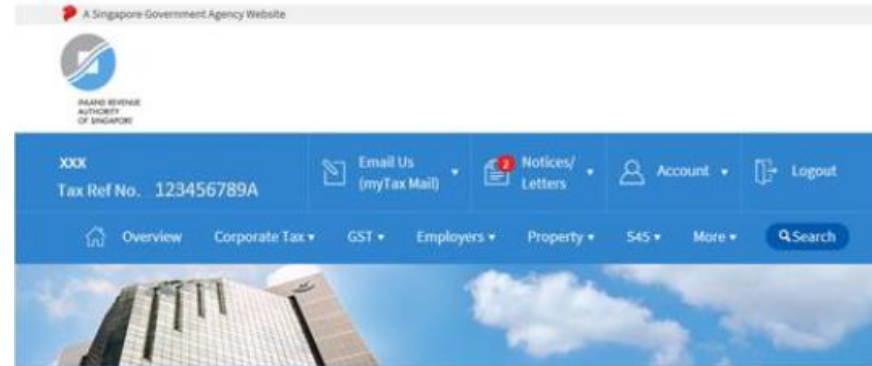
A Singapore Government Agency Website

INLAND REVENUE AUTHORITY OF SINGAPORE

XXX
Tax Ref No. 123456789A

Email Us (myTax Mail) ▾

2 Notices/ Letters ▾

Account ▾

Logout

Overview Corporate Tax ▾ GST ▾ Employers ▾ Property ▾ S45 ▾ More ▾ Search